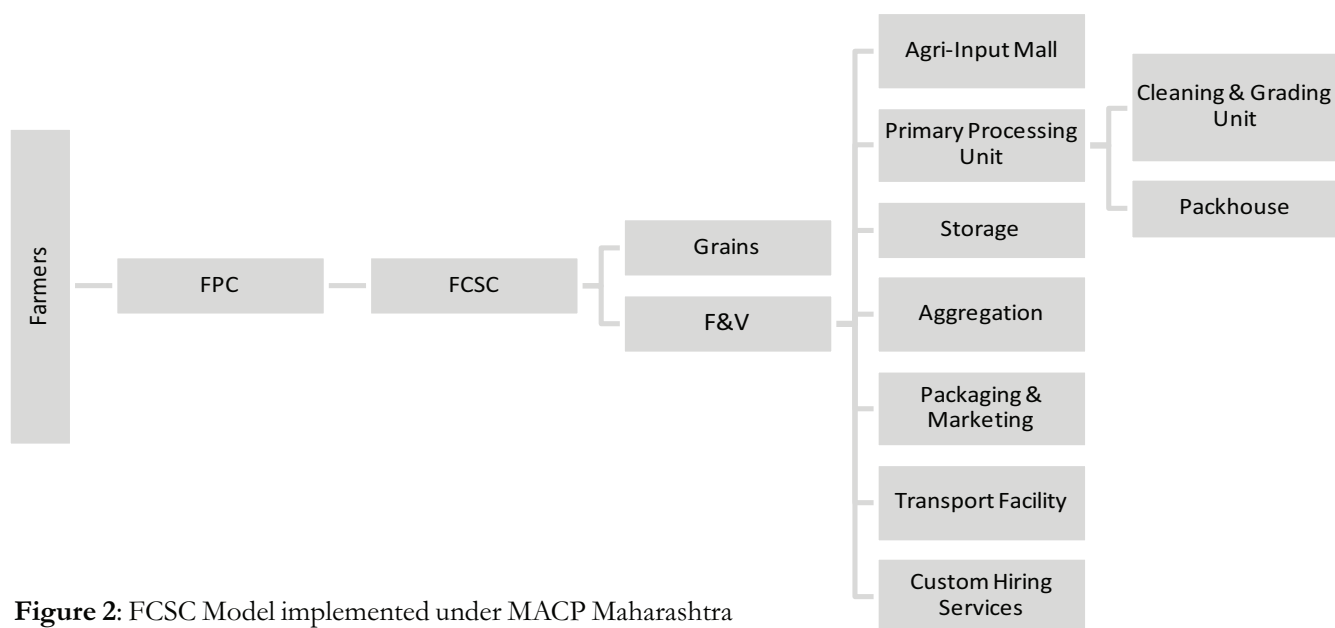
Farmers

FPC

FCSC

Grains

F&V

Agri-Input Mall

Primary Processing Unit

Cleaning & Grading Unit

Packhouse

Storage

Aggregation

Packaging & Marketing

Transport Facility

Custom Hiring Services

**Figure 2**: FCSC Model implemented under MACP Maharashtra